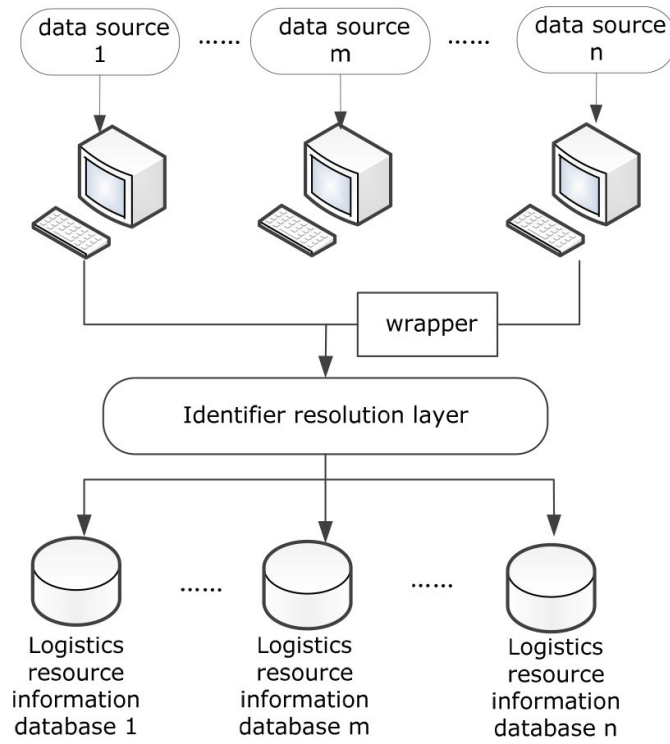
data source 1

......

data source m

......

data source n

wrapper

Identifier resolution layer

Logistics resource information database 1

......

Logistics resource information database m

......

Logistics resource information database n